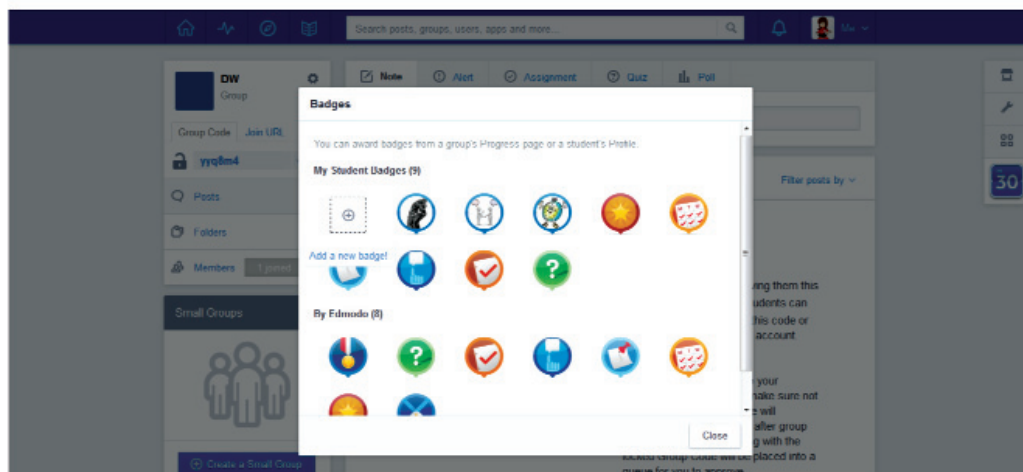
Search posts, groups, users, apps and more...

Me

DW
Group

Group Code  Join URL

yyq8m4

Posts

Folders

Members  1 joined

Small Groups

Create a Small Group

Note  Alert  Assignment  Quiz  Poll

Filter posts by

Badges

You can award badges from a group's Progress page or a student's Profile.

My Student Badges (9)

Add a new badge!

By Edmodo (8)

Close

ving them this
udents can
this code or
account

your
nake sure not
will
after group
g with the
locked group code will be placed into a
queue for you to approve.

30